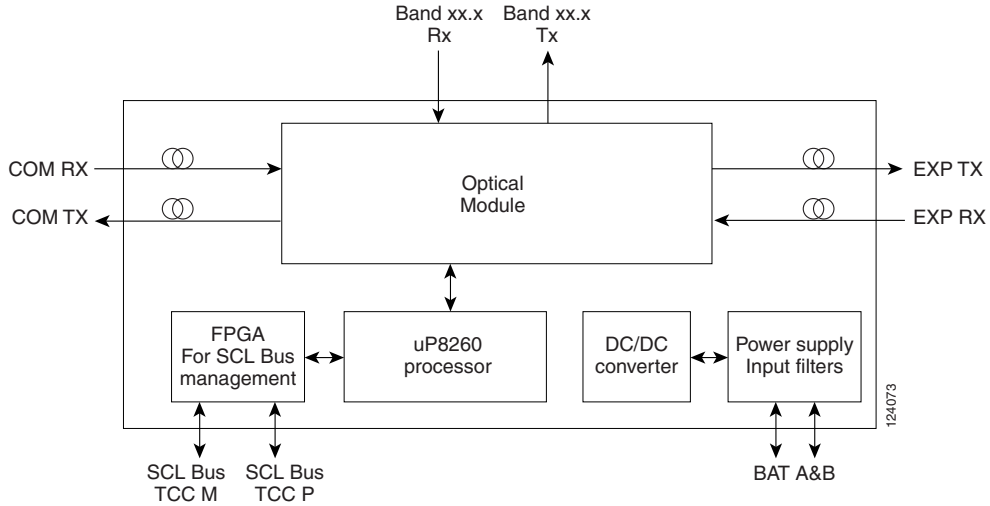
Band xx.x Rx

Band xx.x Tx

COM RX

COM TX

Optical Module

EXP TX

EXP RX

FPGA For SCL Bus management

uP8260 processor

DC/DC converter

Power supply Input filters

124073

SCL Bus TCC M

SCL Bus TCC P

BAT A&B